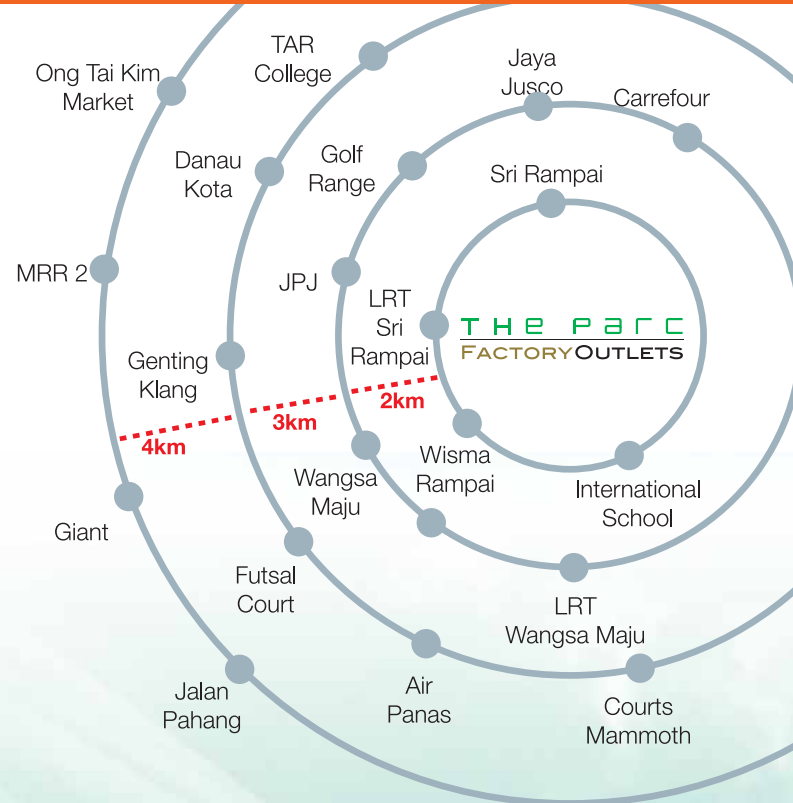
Ong Tai Kim Market

TAR College

Jaya Jusco

Carrefour

Danau Kota

Golf Range

Sri Rampai

MRR 2

JPJ

LRT Sri Rampai

THE PARC
FACTORY OUTLETS

Genting Klang

2km

3km

4km

Wisma Rampai

Wangsa Maju

International School

Giant

Futsal Court

LRT Wangsa Maju

Air Panas

Jalan Pahang

Courts Mammoth